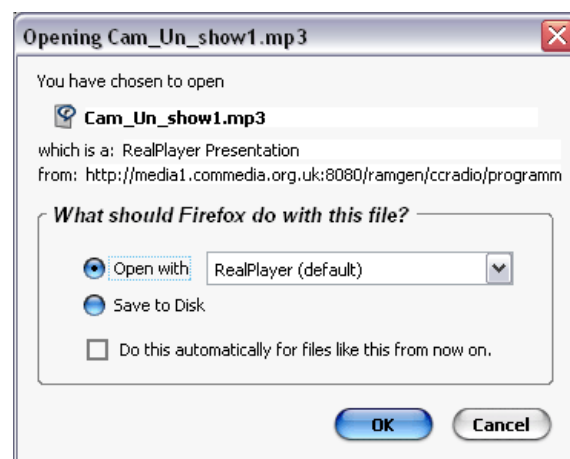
Opening Cam_Un_show1.mp3

You have chosen to open

Cam_Un_show1.mp3

which is a: RealPlayer Presentation
from: http://media1.commedia.org.uk:8080/ramgen/ccradio/programm

What should Firefox do with this file?

Open with RealPlayer (default)

Save to Disk

Do this automatically for files like this from now on.

OK Cancel